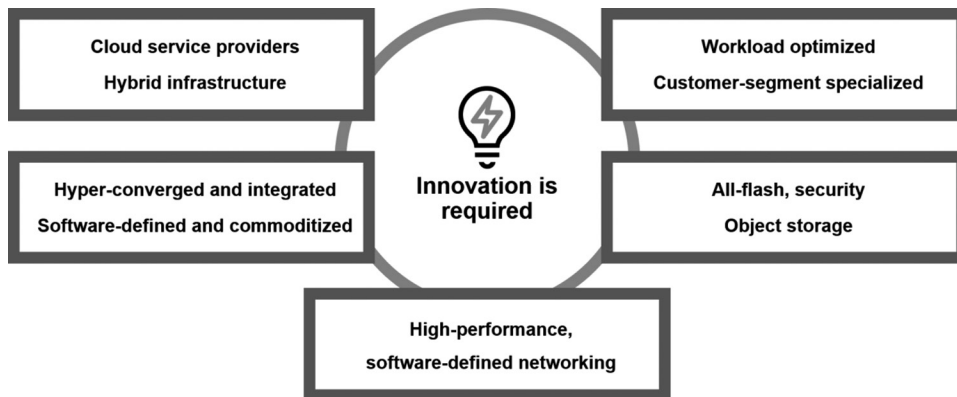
Cloud service providers
Hybrid infrastructure

Workload optimized
Customer-segment specialized

Hyper-converged and integrated
Software-defined and commoditized

Innovation is required

All-flash, security
Object storage

High-performance, software-defined networking